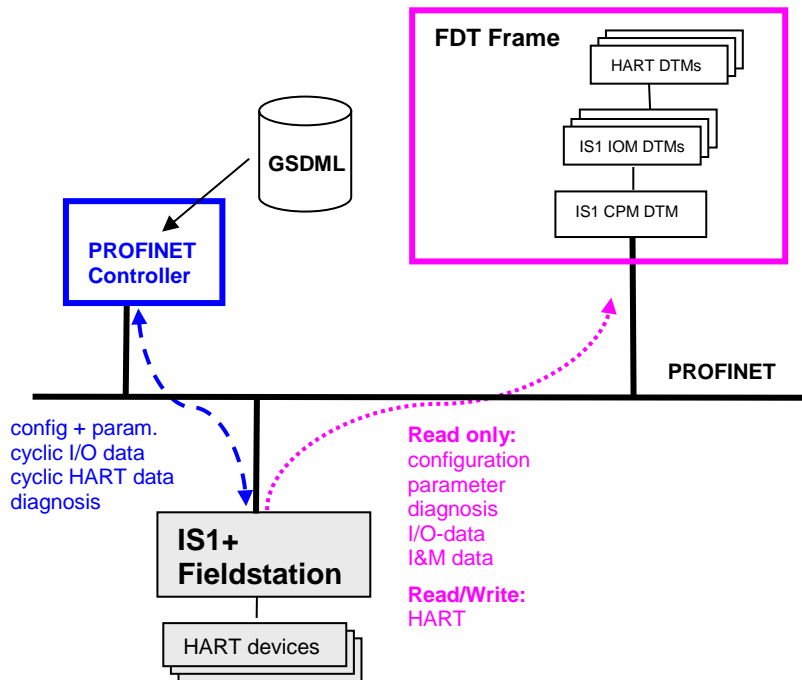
FDT Frame

HART DTMs

IS1 IOM DTMs

IS1 CPM DTM

GSDML

PROFINET Controller

PROFINET

config + param.
cyclic I/O data
cyclic HART data
diagnosis

Read only:
configuration
parameter
diagnosis
I/O-data
I&M data

Read/Write:
HART

IS1+ Fieldstation

HART devices